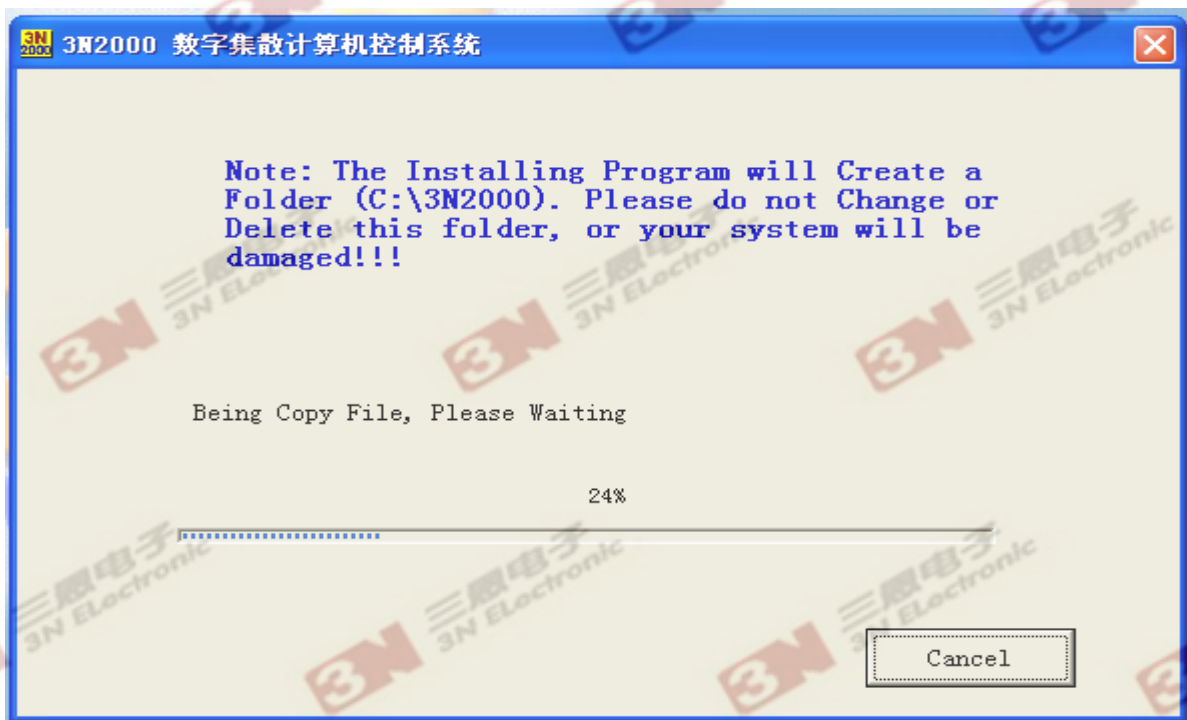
3N2000 数字集散计算机控制系统

Note: The Installing Program will Create a Folder (C:\3N2000). Please do not Change or Delete this folder, or your system will be damaged!!!

Being Copy File, Please Waiting

24%

Cancel

三恩电子 3N Electronic
三恩电子 3N Electronic
三恩电子 3N Electronic
三恩电子 3N Electronic
三恩电子 3N Electronic
三恩电子 3N Electronic